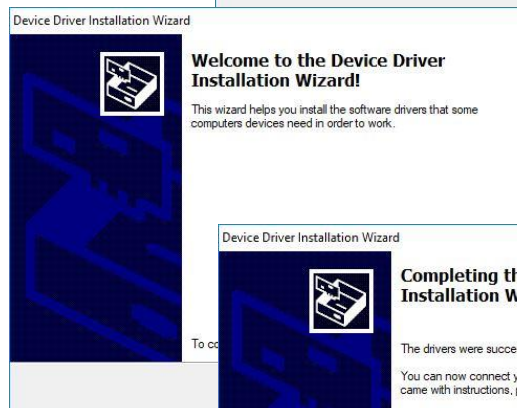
Device Driver Installation Wizard

Welcome to the Device Driver Installation Wizard!

This wizard helps you install the software drivers that some computers devices need in order to work.

To co

Device Driver Installation Wizard

Completing th Installation W

The drivers were succe

You can now connect y came with instructions, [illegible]